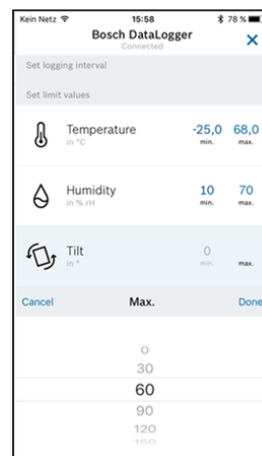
Kein Netz 15:58 78 %

Bosch DataLogger
Connected

Set logging interval

Set limit values

Temperature
in °C
-25,0 min.
68,0 max.

Humidity
in % rH
10 min.
70 max.

Tilt
in °
0 min.
max.

Cancel Max. Done

0
30
60
90
120
150